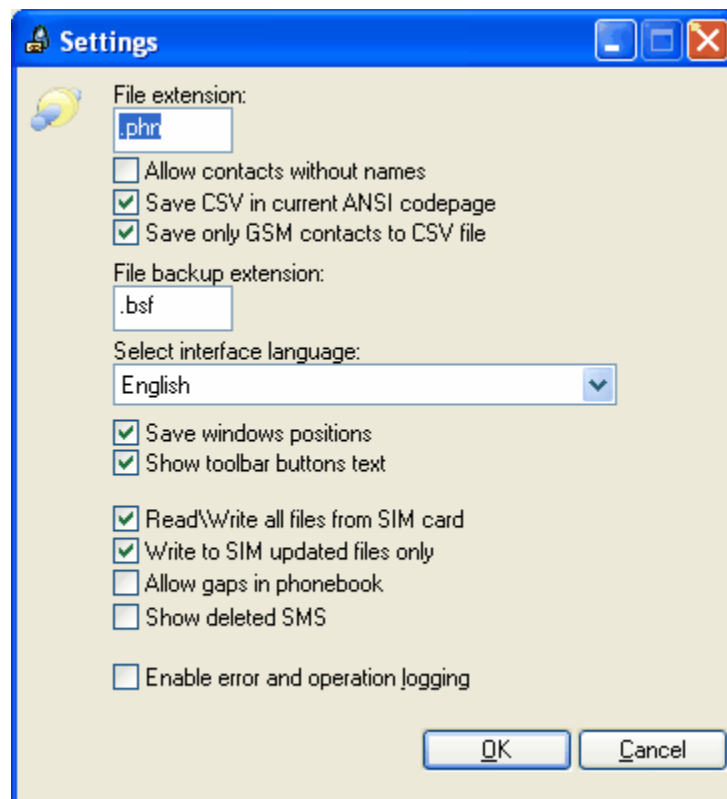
Settings

File extension:
.phn
Allow contacts without names
Save CSV in current ANSI codepage
Save only GSM contacts to CSV file

File backup extension:
.bsf

Select interface language:
English

Save windows positions
Show toolbar buttons text

Read\Write all files from SIM card
Write to SIM updated files only
Allow gaps in phonebook
Show deleted SMS

Enable error and operation logging

OK
Cancel